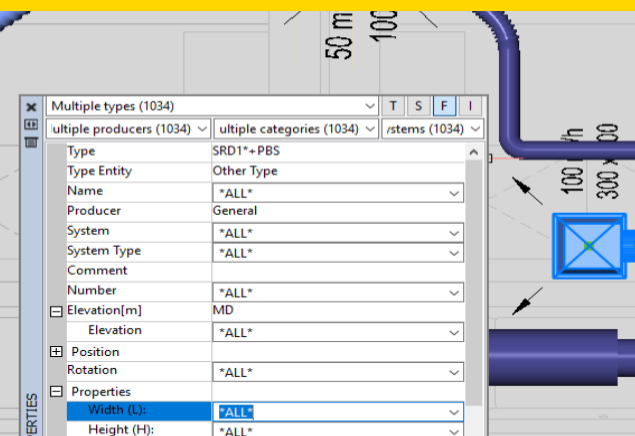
50 m
100
100 l/h
300 x 200

Multiple types (1034)
T
S
F
I
ultiple producers (1034)
ultiple categories (1034)
/stems (1034)

| | |
|---|---|
| Type | SRD1*+PBS |
| Type Entity | Other Type |
| Name | *ALL* |
| Producer | General |
| System | *ALL* |
| System Type | *ALL* |
| Comment | |
| Number | *ALL* |
| Elevation[m] | MD |
| Elevation | *ALL* |
| Position | |
| Rotation | *ALL* |
| Properties | |
| Width (L): | *ALL* |
| Height (H): | *ALL* |

ERTIES